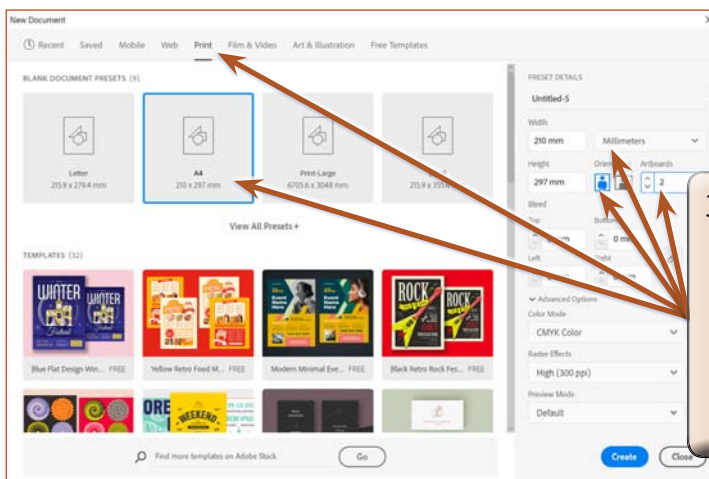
New Document

Recent Saved Mobile Web Print Film & Video Art & Illustration Free Templates

BLANK DOCUMENT PRESETS (9)

Letter
215.9 x 279.4 mm

A4
210 x 297 mm

Print-Large
6705.6 x 3048 mm

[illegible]
215.9 x 355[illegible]

View All Presets +

TEMPLATES (32)

WINTER WINTER

ROCK ROCK

Blue Flat Design Win... FREE

Yellow Retro Food M... FREE

Modern Minimal Eve... FREE

Black Retro Rock Fes... FREE

WEEKEND

Find more templates on Adobe Stock

Go

PRESET DETAILS

Untitled-5

Width

210 mm

Millimeters

Height

297 mm

Orien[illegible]

Artboards

2

Bleed

Top

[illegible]m

Botto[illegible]

0 m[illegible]

Left

Right

Advanced Options

Color Mode

CMYK Color

Raster Effects

High (300 ppi)

Preview Mode

Default

Create

Close

3